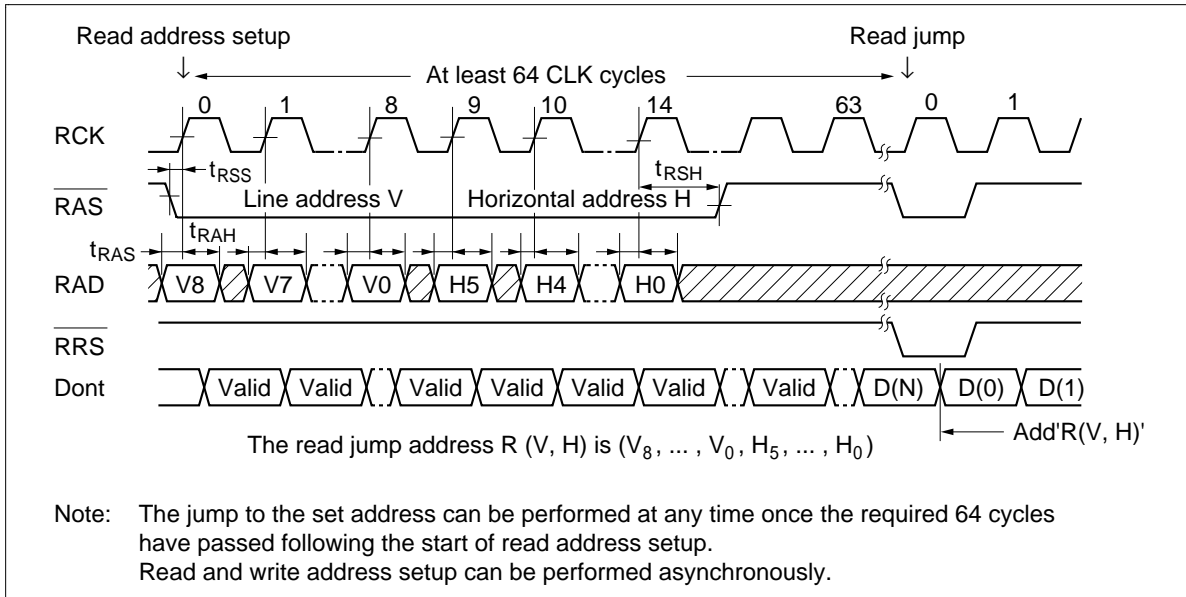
Read address setup

Read jump

At least 64 CLK cycles

0 1 8 9 10 14 63 0 1

RCK

$t_{RSS}$

$t_{RSH}$

$\overline{RAS}$

Line address V

Horizontal address H

$t_{RAH}$

$t_{RAS}$

RAD

V8 V7 V0 H5 H4 H0

$\overline{RRS}$

Dont

Valid Valid Valid Valid Valid Valid Valid D(N) D(0) D(1)

The read jump address R (V, H) is ($V_8$, ... , $V_0$, $H_5$, ... , $H_0$)

Add'R(V, H)'

Note: The jump to the set address can be performed at any time once the required 64 cycles have passed following the start of read address setup.
Read and write address setup can be performed asynchronously.